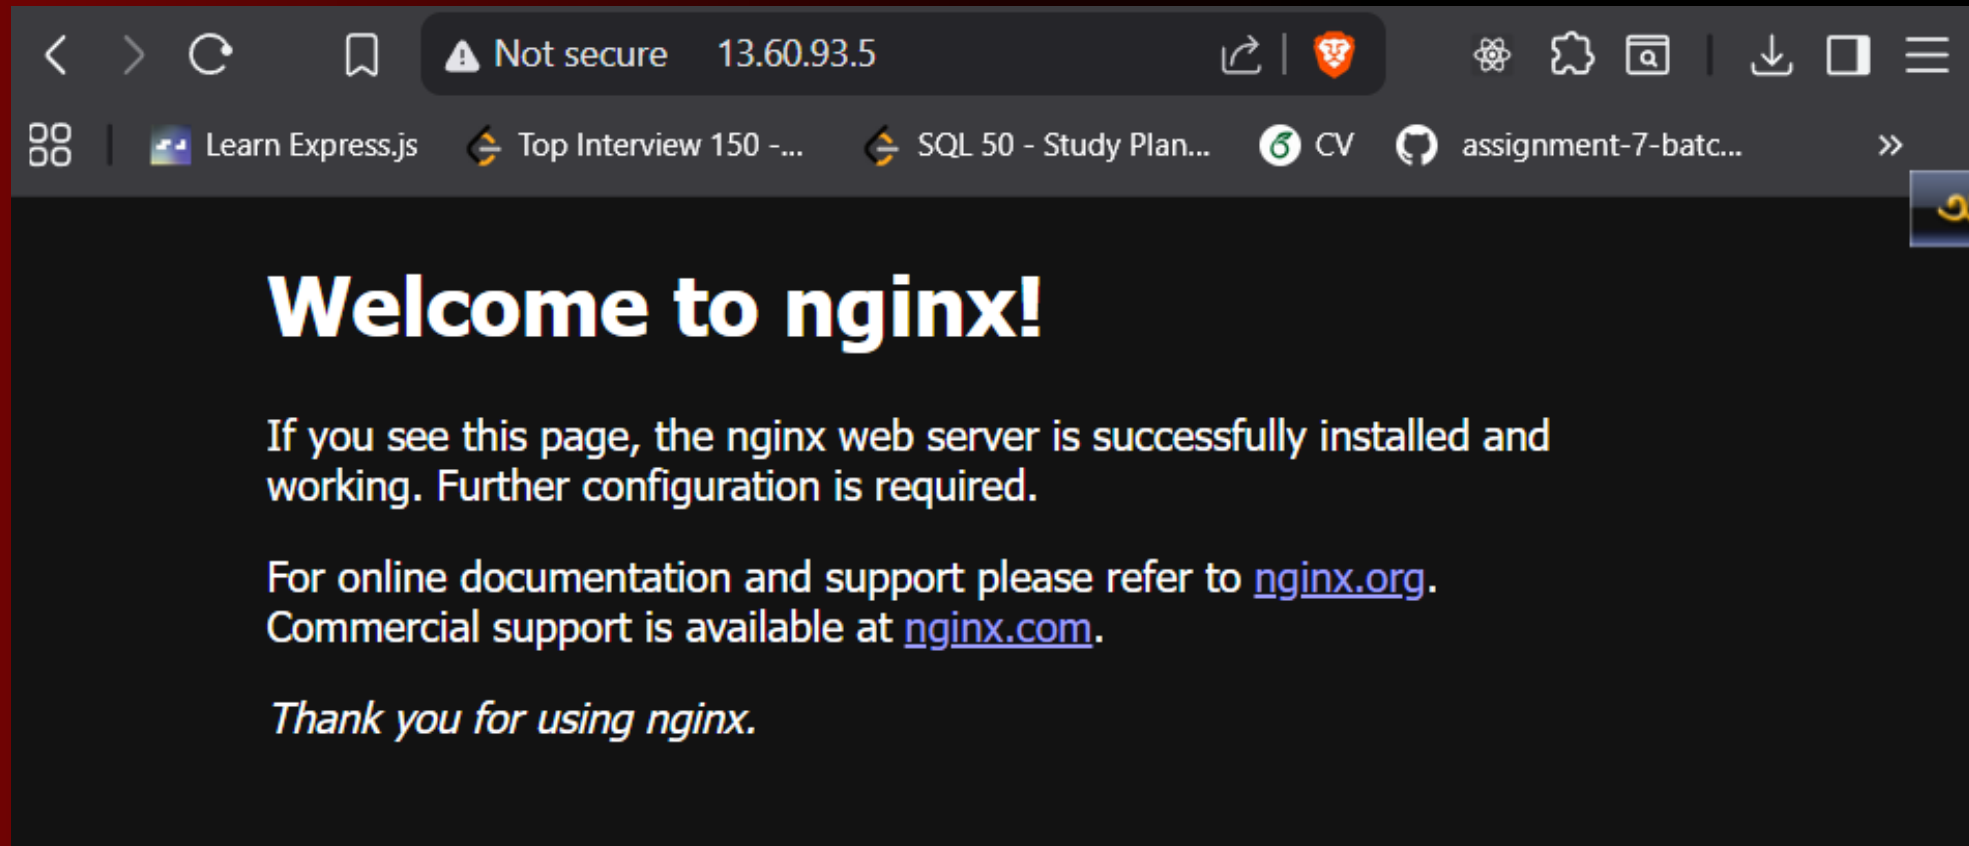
Not secure 13.60.93.5

Learn Express.js Top Interview 150 -... SQL 50 - Study Plan... CV assignment-7-batc...

Welcome to nginx!

If you see this page, the nginx web server is successfully installed and working. Further configuration is required.

For online documentation and support please refer to nginx.org. Commercial support is available at nginx.com.

Thank you for using nginx.